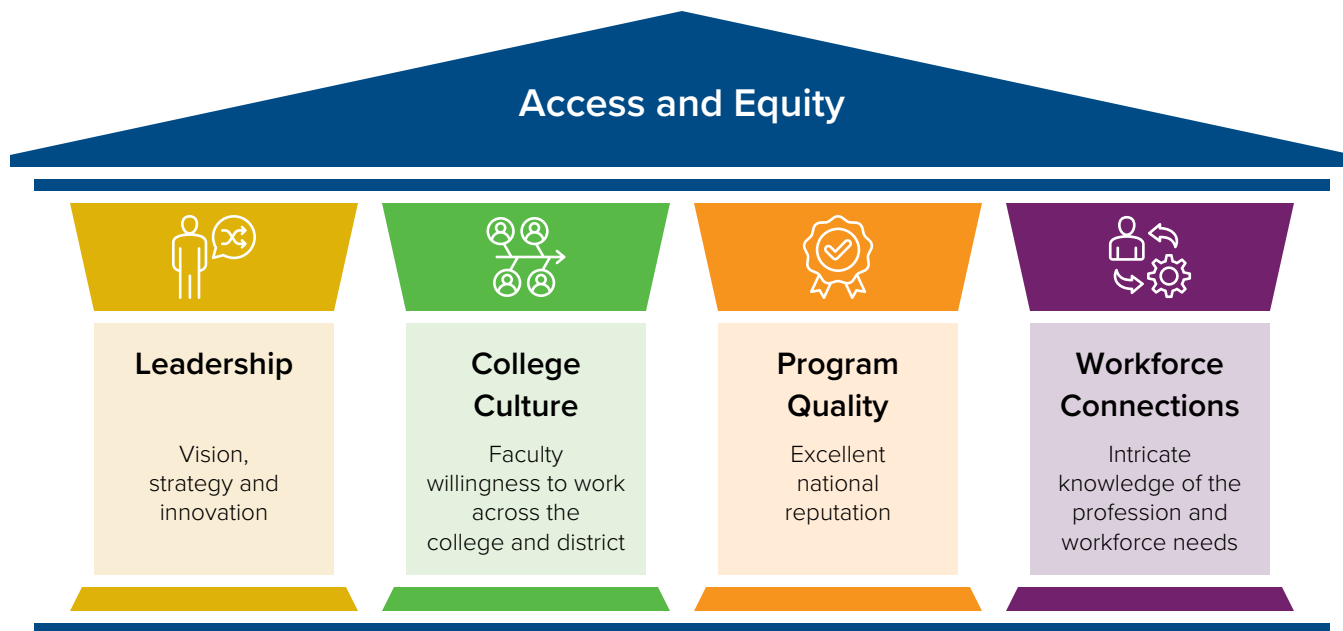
Access and Equity

Leadership

Vision, strategy and innovation

College Culture

Faculty willingness to work across the college and district

Program Quality

Excellent national reputation

Workforce Connections

Intricate knowledge of the profession and workforce needs